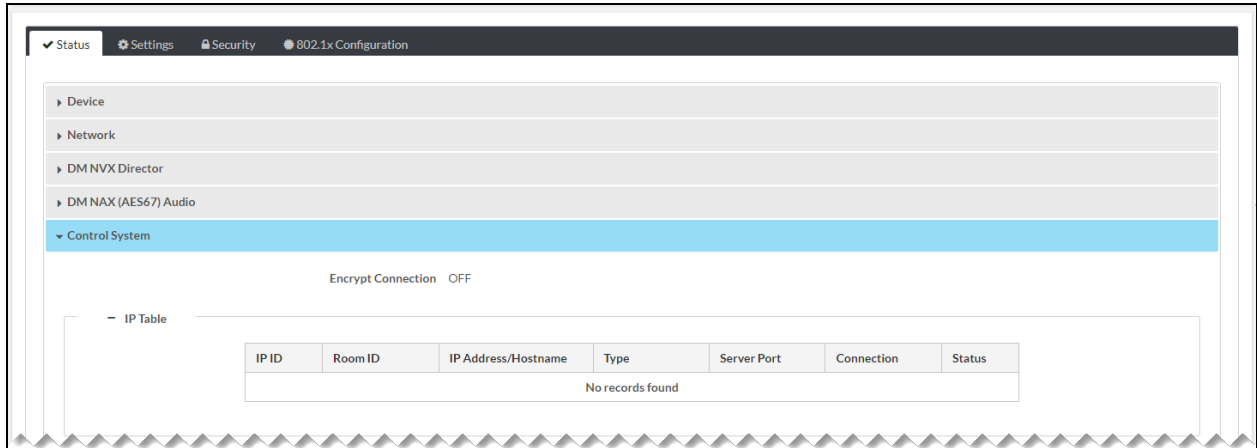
Status Settings Security 802.1x Configuration

Device

Network

DM NVX Director

DM NAX (AES67) Audio

Control System

Encrypt Connection OFF

− IP Table

| IP ID | Room ID | IP Address/Hostname | Type | Server Port | Connection | Status |
|---|---|---|---|---|---|---|
| No records found | | | | | | |